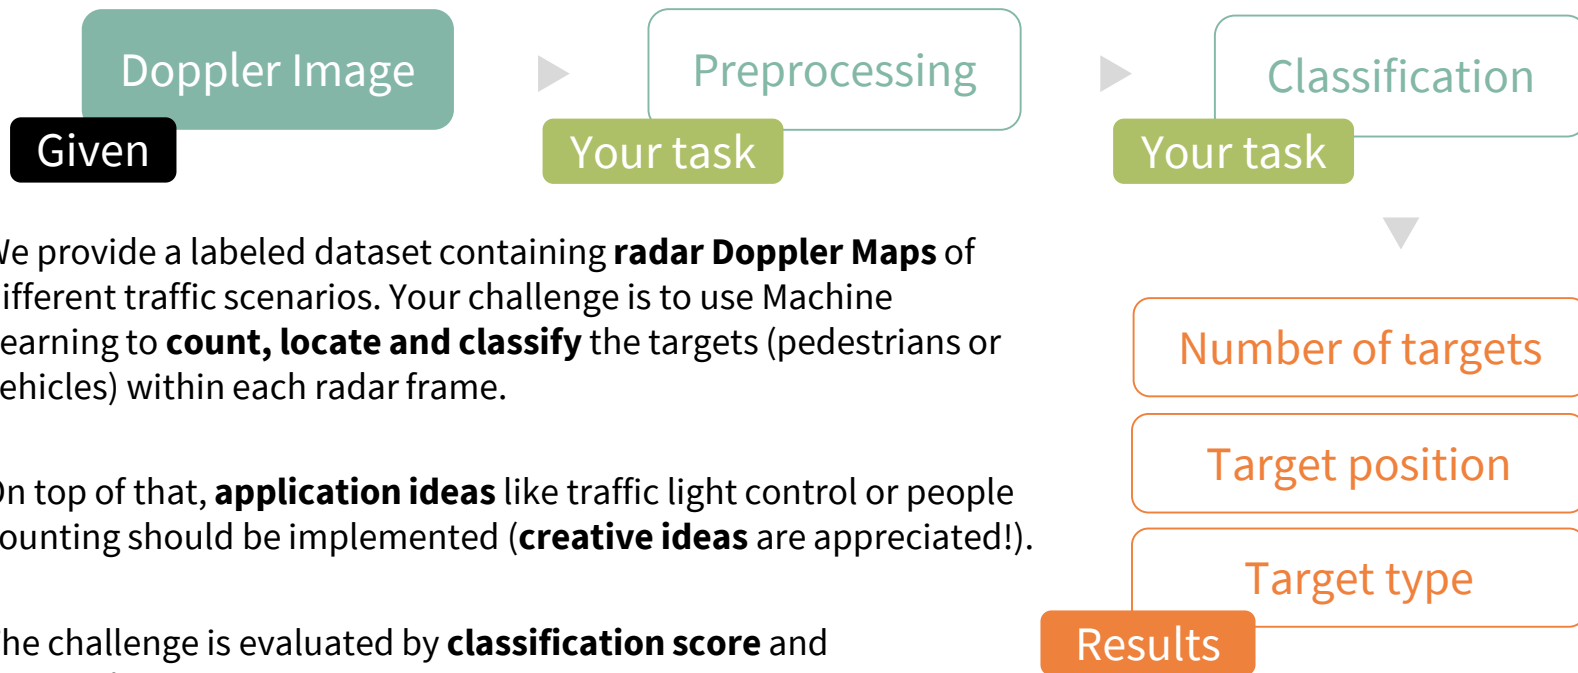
Doppler Image

Given

Preprocessing

Your task

Classification

Your task

Ve provide a labeled dataset containing **radar Doppler Maps** of ifferent traffic scenarios. Your challenge is to use Machine earning to **count, locate and classify** the targets (pedestrians or ehicles) within each radar frame.

On top of that, **application ideas** like traffic light control or people ounting should be implemented (**creative ideas** are appreciated!).

he challenge is evaluated by **classification score** and

Number of targets

Target position

Target type

Results